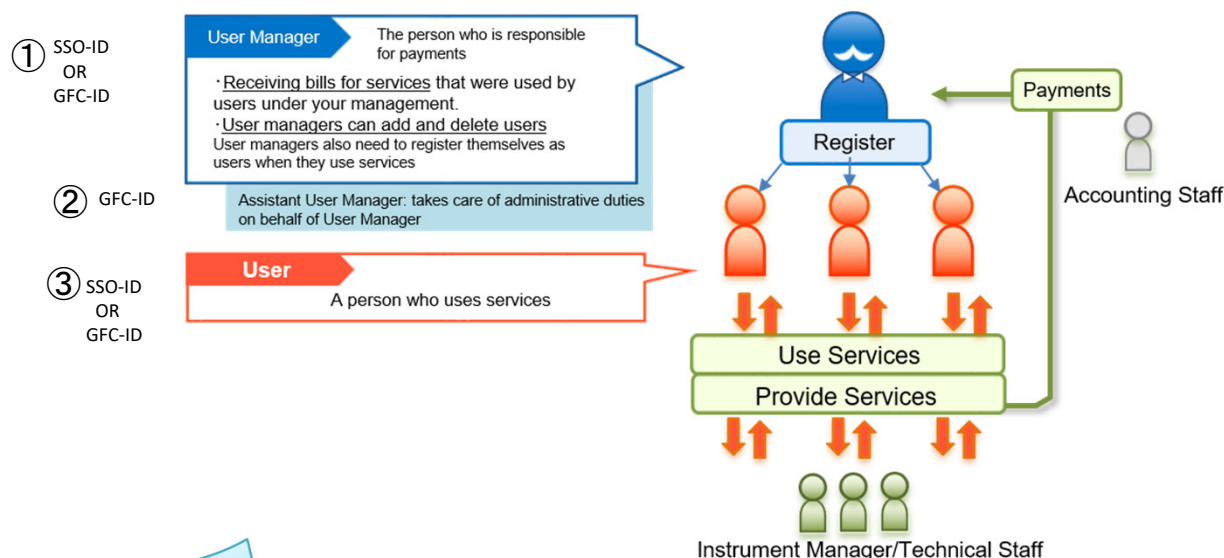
① SSO-ID OR GFC-ID

User Manager

The person who is responsible for payments

・Receiving bills for services that were used by users under your management.

・User managers can add and delete users

User managers also need to register themselves as users when they use services

② GFC-ID

Assistant User Manager: takes care of administrative duties on behalf of User Manager

③ SSO-ID OR GFC-ID

User

A person who uses services

Register

Payments

Accounting Staff

Use Services

Provide Services

Instrument Manager/Technical Staff